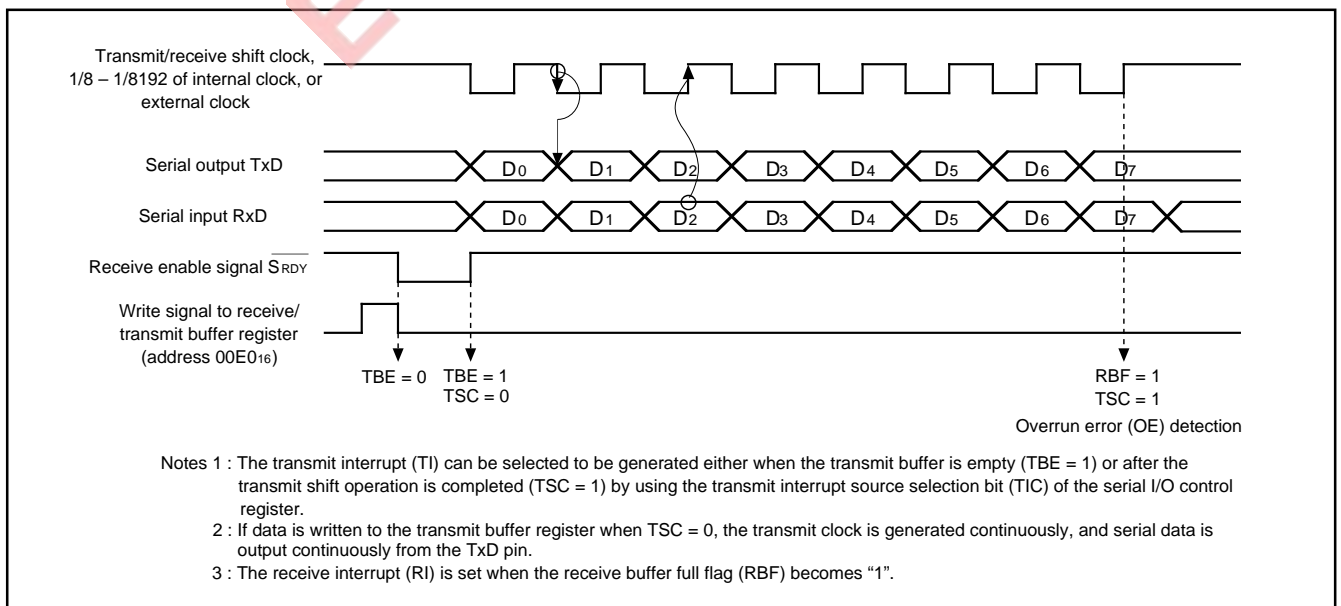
Transmit/receive shift clock, 1/8 – 1/8192 of internal clock, or external clock

Serial output TxD

$D_0$ $D_1$ $D_2$ $D_3$ $D_4$ $D_5$ $D_6$ $D_7$

Serial input RxD

$D_0$ $D_1$ $D_2$ $D_3$ $D_4$ $D_5$ $D_6$ $D_7$

Receive enable signal $\overline{S_{RDY}}$

Write signal to receive/ transmit buffer register (address $00E0_{16}$)

TBE = 0 TBE = 1 TSC = 0

RBF = 1 TSC = 1 Overrun error (OE) detection

Notes 1 : The transmit interrupt (TI) can be selected to be generated either when the transmit buffer is empty (TBE = 1) or after the transmit shift operation is completed (TSC = 1) by using the transmit interrupt source selection bit (TIC) of the serial I/O control register.

2 : If data is written to the transmit buffer register when TSC = 0, the transmit clock is generated continuously, and serial data is output continuously from the TxD pin.

3 : The receive interrupt (RI) is set when the receive buffer full flag (RBF) becomes "1".